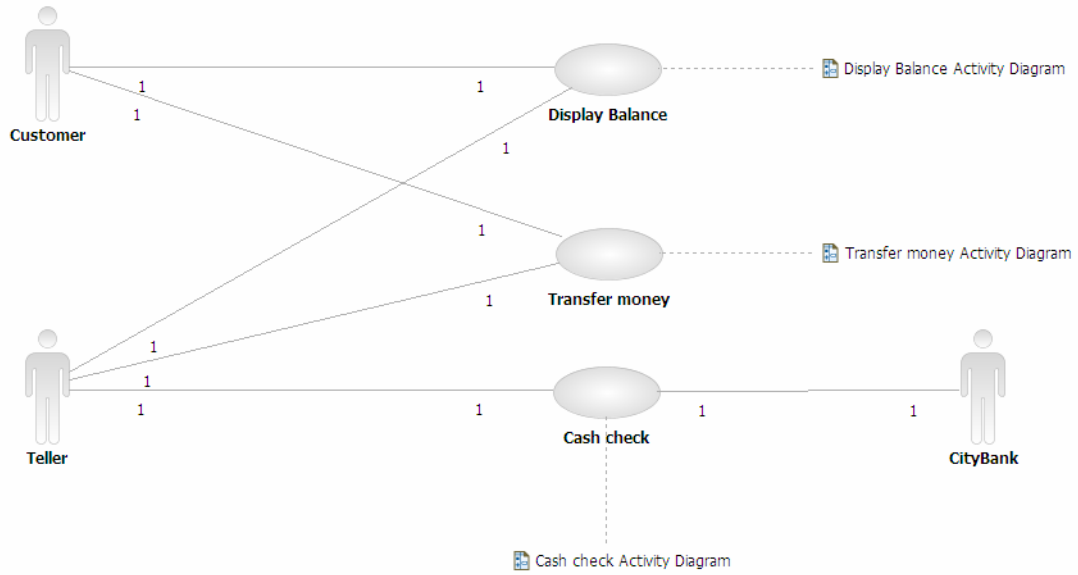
Customer

1

1

1

Display Balance

Display Balance Activity Diagram

1

1

Transfer money

Transfer money Activity Diagram

1

1

1

1

Teller

1

Cash check

1

1

CityBank

Cash check Activity Diagram